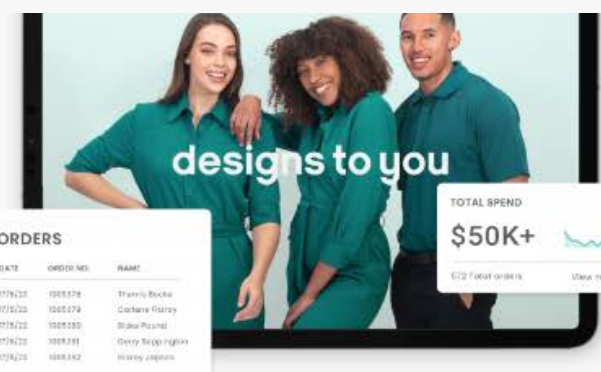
designs to you

ORDERS

| DATE | ORDER NO. | NAME |
|---|---|---|
| 17/6/22 | 1005378 | Thomas Backe |
| 17/6/22 | 1005379 | Carlene Flarey |
| 17/6/22 | 1005380 | Blake Pound |
| 17/6/22 | 1005381 | Gerry Sapprington |
| 17/6/22 | 1005382 | Harry Jepson |

TOTAL SPEND

$50K+

572 Total orders

View m